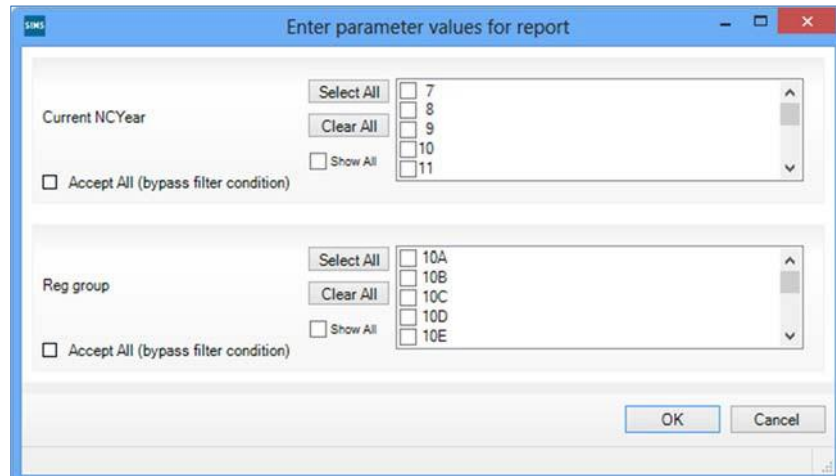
SIMS

Enter parameter values for report

Current NCYear

Select All

Clear All

Show All

7
8
9
10
11

Accept All (bypass filter condition)

Reg group

Select All

Clear All

Show All

10A
10B
10C
10D
10E

Accept All (bypass filter condition)

OK

Cancel